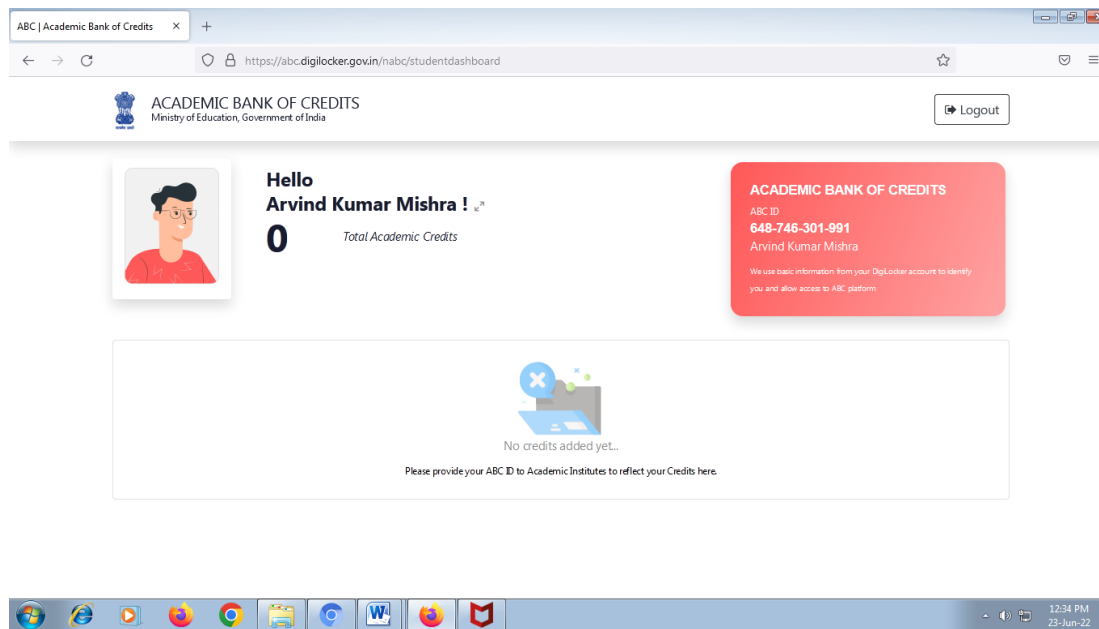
ABC | Academic Bank of Credits ×

https://abc.digilocker.gov.in/nabc/studentdashboard

ACADEMIC BANK OF CREDITS
Ministry of Education, Government of India

Logout

Hello
Arvind Kumar Mishra !

0

Total Academic Credits

ACADEMIC BANK OF CREDITS
ABC ID
648-746-301-991
Arvind Kumar Mishra
We use basic information from your DigiLocker account to identify you and allow access to ABC platform

No credits added yet...

Please provide your ABC ID to Academic Institutes to reflect your Credits here.

12:34 PM
23-Jun-22